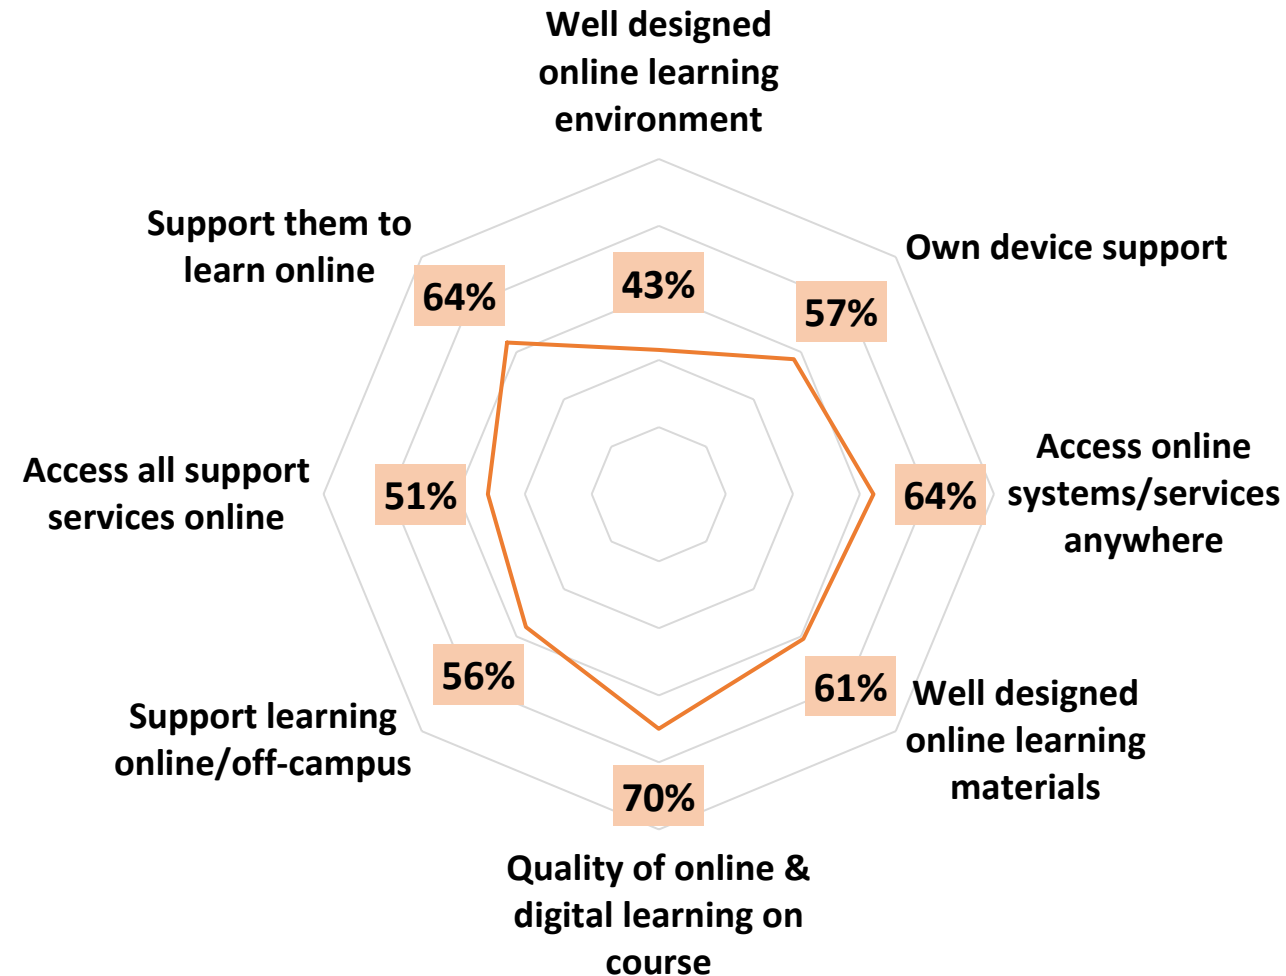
Well designed online learning environment

43%

Own device support

57%

Access online systems/services anywhere

64%

Well designed online learning materials

61%

Quality of online & digital learning on course

70%

Support learning online/off-campus

56%

Access all support services online

51%

Support them to learn online

64%